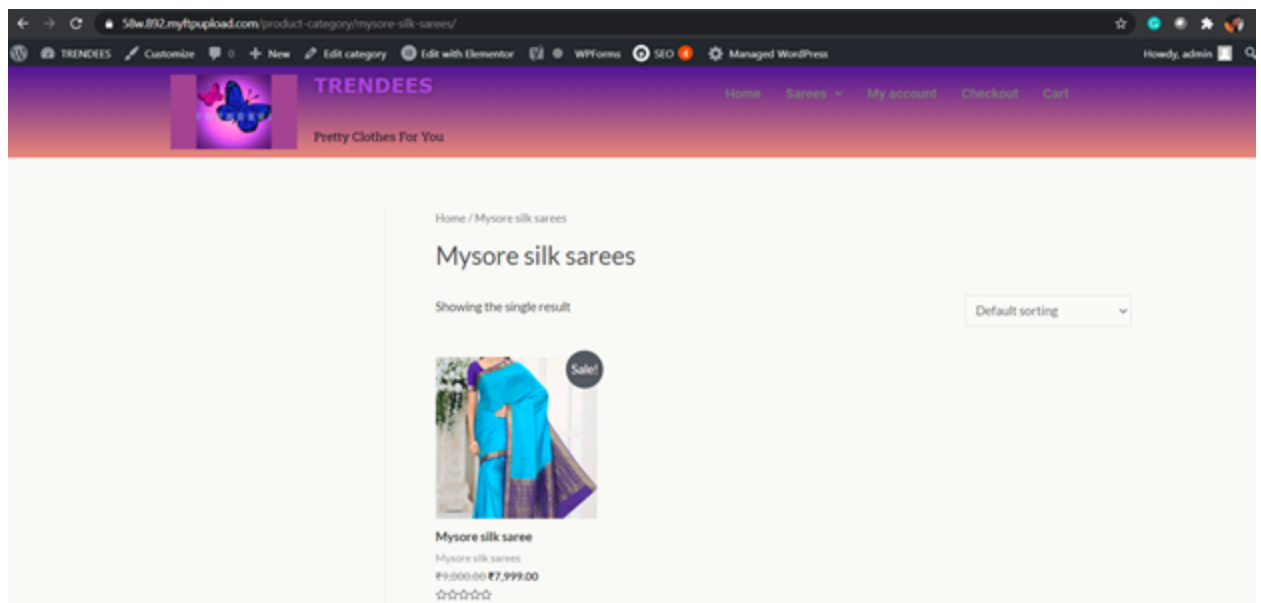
58w.f92.myftpupload.com/product-category/mysore-silk-sarees/

TRENDEES Customize 0 New Edit category Edit with Elementor WPForms SEO 4 Managed WordPress Howdy, admin

TRENDEES

Pretty Clothes For You

Home Sarees My account Checkout Cart

Home / Mysore silk sarees

Mysore silk sarees

Showing the single result

Default sorting

Sale!

Mysore silk saree

Mysore silk sarees

₹9,000.00 ₹7,999.00